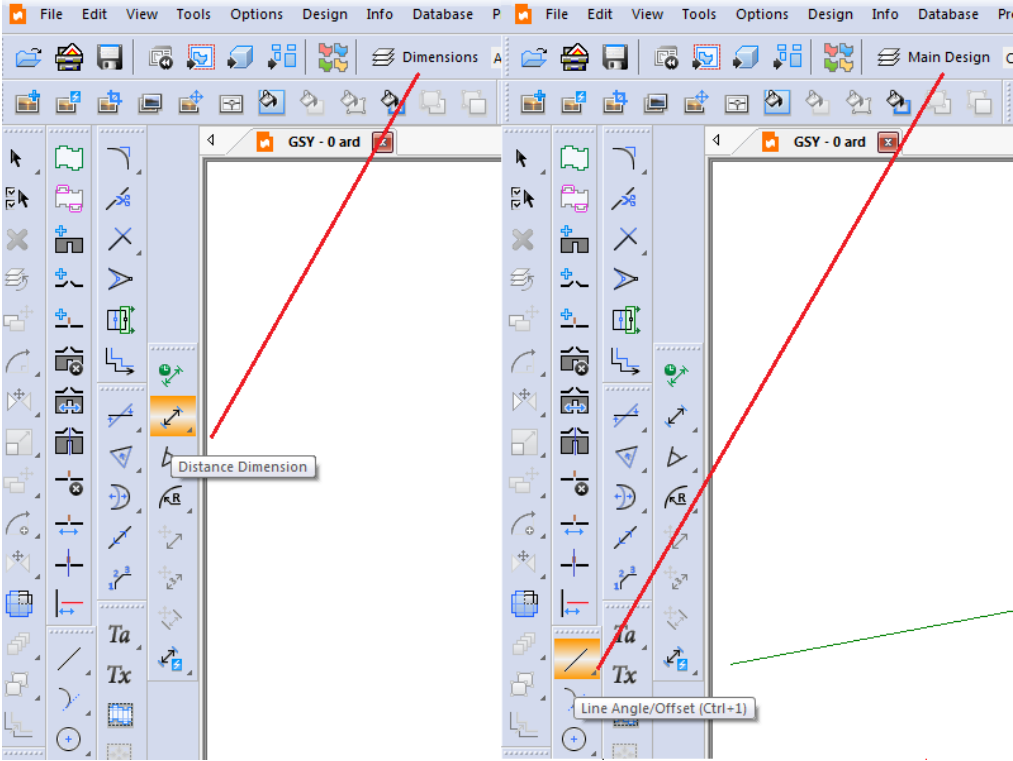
File Edit View Tools Options Design Info Database P

Dimensions A

GSY - 0 ard

Distance Dimension

Ta
Tx

File Edit View Tools Options Design Info Database Pr

Main Design C

GSY - 0 ard

Ta
Tx

Line Angle/Offset (Ctrl+1)